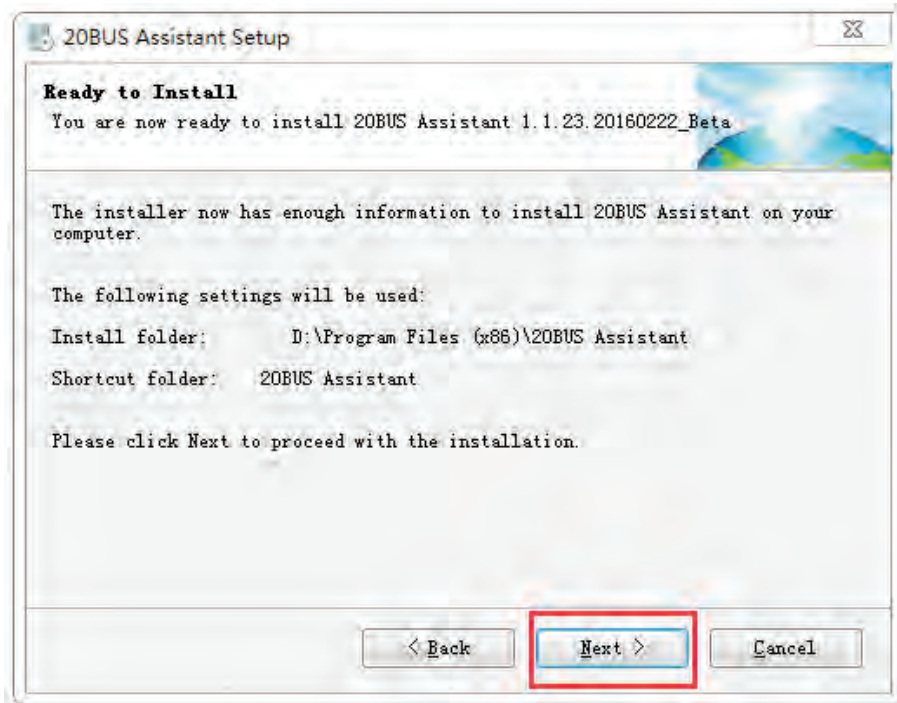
20BUS Assistant Setup

Ready to Install
You are now ready to install 20BUS Assistant 1.1.23.20160222_Beta

The installer now has enough information to install 20BUS Assistant on your computer.

The following settings will be used:

Install folder: D:\Program Files (x86)\20BUS Assistant

Shortcut folder: 20BUS Assistant

Please click Next to proceed with the installation.

< Back | Next > | Cancel